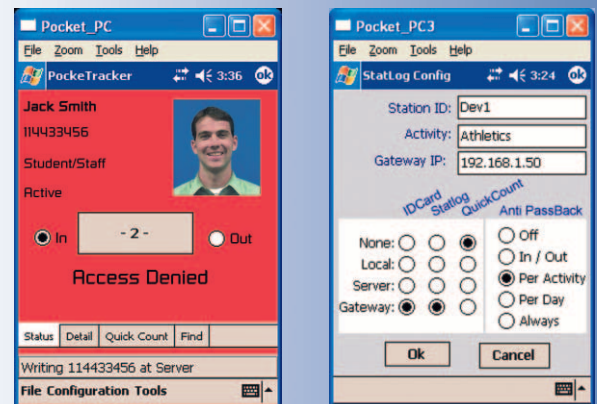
Pocket_PC
File Zoom Tools Help
PockeTracker 3:36 ok
Jack Smith
114433456
Student/Staff
Active
In
-2-
Out
Access Denied
Status Detail Quick Count Find
Writing 114433456 at Server
File Configuration Tools

Pocket_PC3
File Zoom Tools Help
StatLog Config 3:24 ok
Station ID: Dev1
Activity: Athletics
Gateway IP: 192.168.1.50
IDCard Statlog QuickCount
None:
Local:
Server:
Gateway:
Anti PassBack
Off
In / Out
Per Activity
Per Day
Always
Ok
Cancel